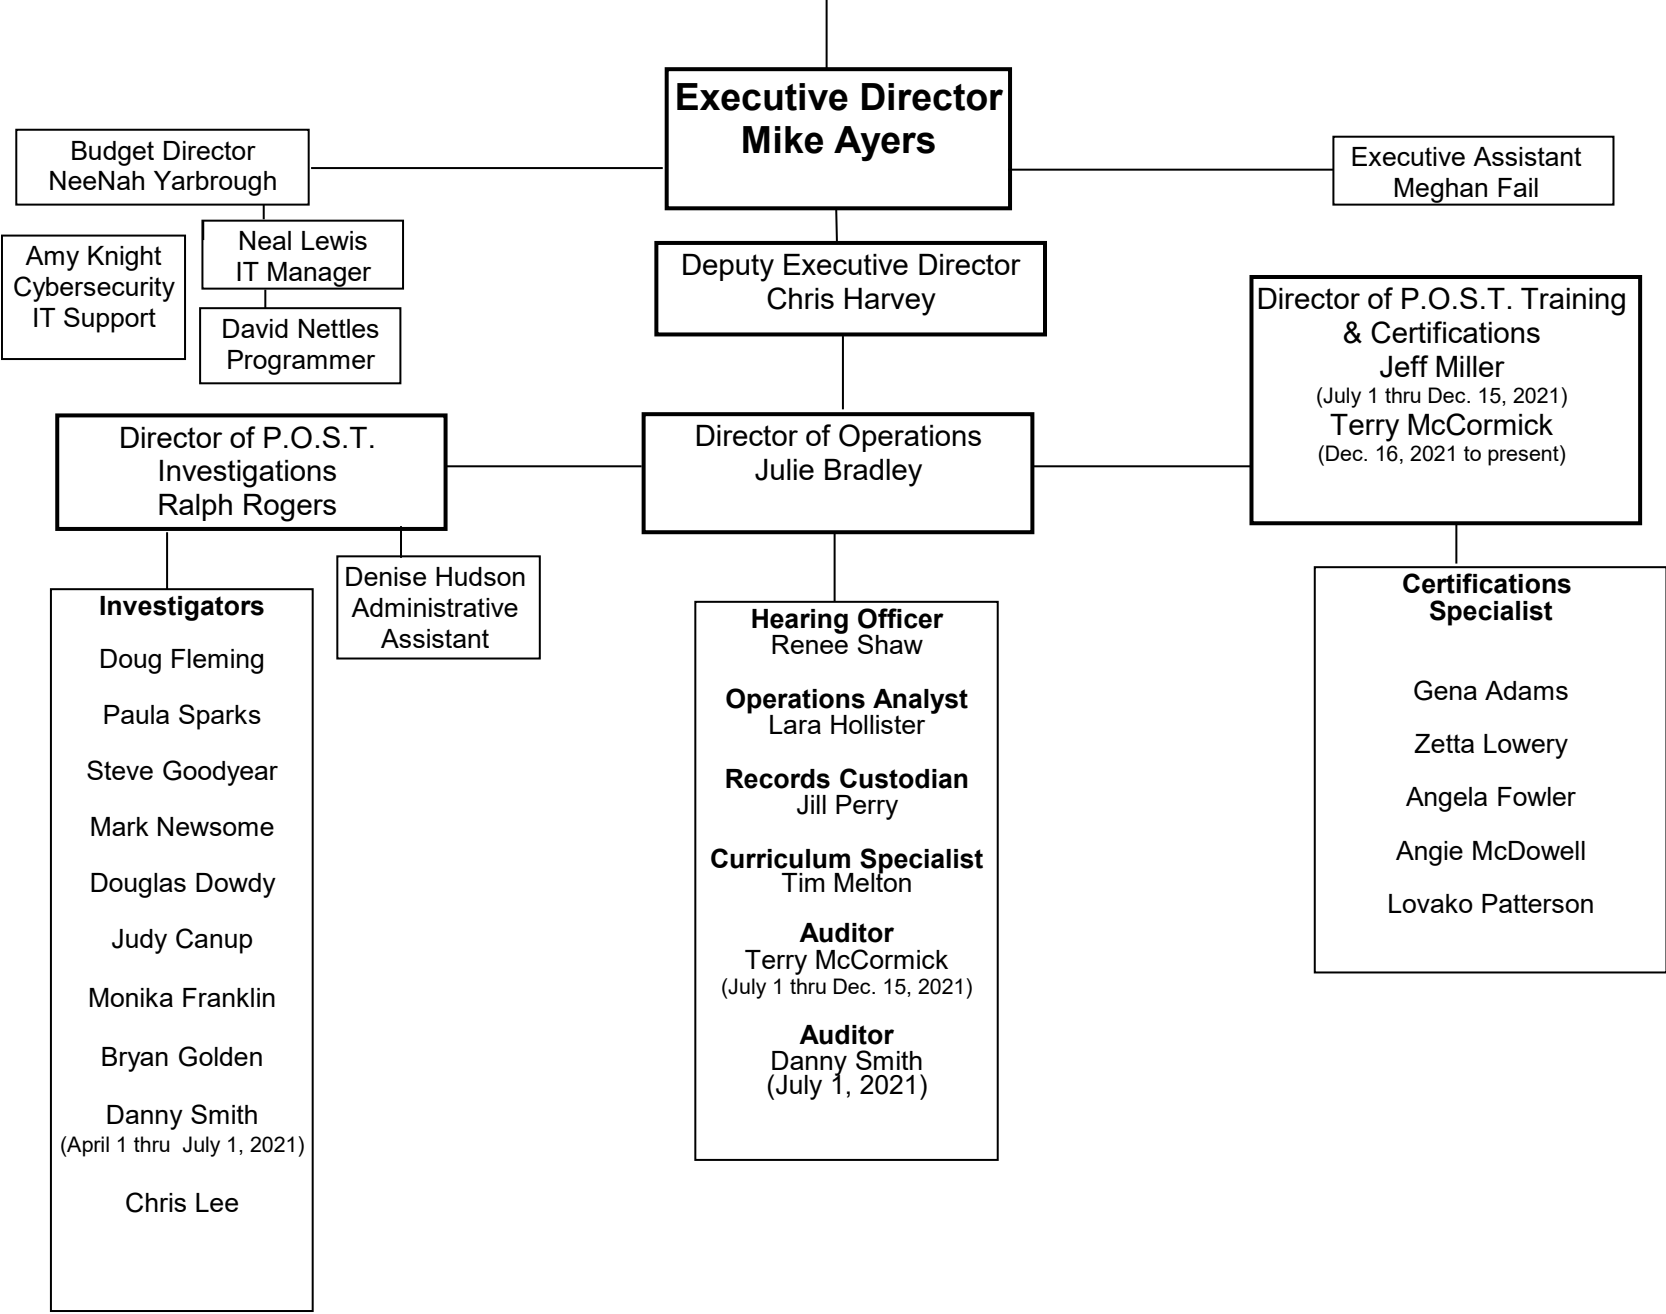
Executive Director
Mike Ayers

Budget Director
NeeNah Yarbrough

Executive Assistant
Meghan Fail

Amy Knight
Cybersecurity
IT Support

Neal Lewis
IT Manager

David Nettles
Programmer

Deputy Executive Director
Chris Harvey

Director of P.O.S.T. Training & Certifications
Jeff Miller
(July 1 thru Dec. 15, 2021)
Terry McCormick
(Dec. 16, 2021 to present)

Director of P.O.S.T. Investigations
Ralph Rogers

Director of Operations
Julie Bradley

Denise Hudson
Administrative Assistant

Investigators
Doug Fleming
Paula Sparks
Steve Goodyear
Mark Newsome
Douglas Dowdy
Judy Canup
Monika Franklin
Bryan Golden
Danny Smith
(April 1 thru July 1, 2021)
Chris Lee

Hearing Officer
Renee Shaw

Operations Analyst
Lara Hollister

Records Custodian
Jill Perry

Curriculum Specialist
Tim Melton

Auditor
Terry McCormick
(July 1 thru Dec. 15, 2021)

Auditor
Danny Smith
(July 1, 2021)

Certifications Specialist
Gena Adams
Zetta Lowery
Angela Fowler
Angie McDowell
Lovako Patterson